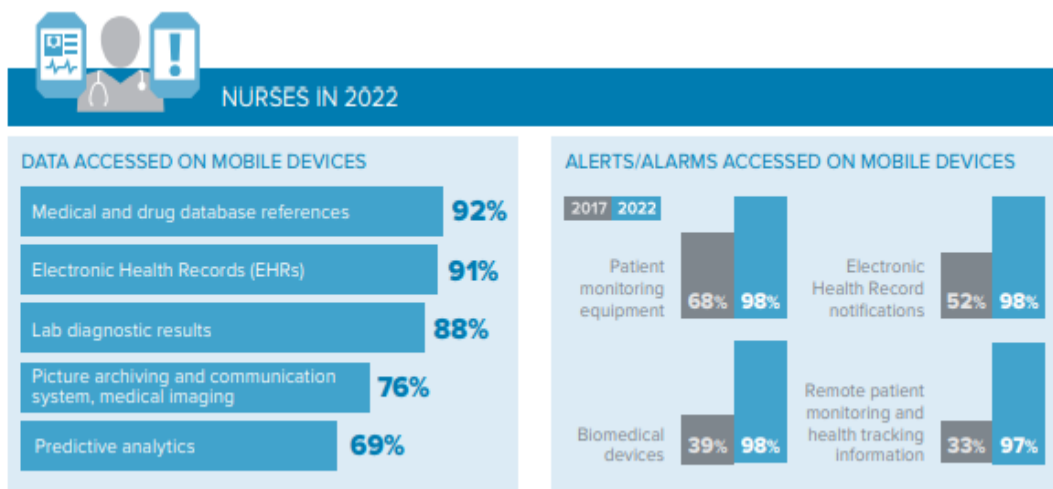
NURSES IN 2022

DATA ACCESSED ON MOBILE DEVICES

| | |
|---|---|
| Medical and drug database references | 92% |
| Electronic Health Records (EHRs) | 91% |
| Lab diagnostic results | 88% |
| Picture archiving and communication system, medical imaging | 76% |
| Predictive analytics | 69% |

ALERTS/ALARMS ACCESSED ON MOBILE DEVICES

2017 2022

| | 2017 | 2022 |
|---|---|---|
| Patient monitoring equipment | 68% | 98% |
| Electronic Health Record notifications | 52% | 98% |
| Biomedical devices | 39% | 98% |
| Remote patient monitoring and health tracking information | 33% | 97% |